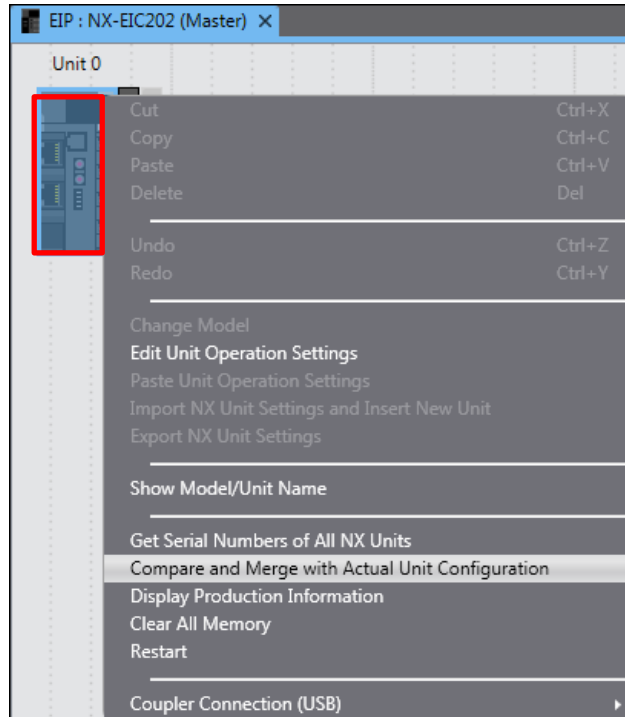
EIP : NX-EIC202 (Master) ×

Unit 0

Cut Ctrl+X
Copy Ctrl+C
Paste Ctrl+V
Delete Del

Undo Ctrl+Z
Redo Ctrl+Y

Change Model
Edit Unit Operation Settings
Paste Unit Operation Settings
Import NX Unit Settings and Insert New Unit
Export NX Unit Settings

Show Model/Unit Name

Get Serial Numbers of All NX Units
Compare and Merge with Actual Unit Configuration
Display Production Information
Clear All Memory
Restart

Coupler Connection (USB)